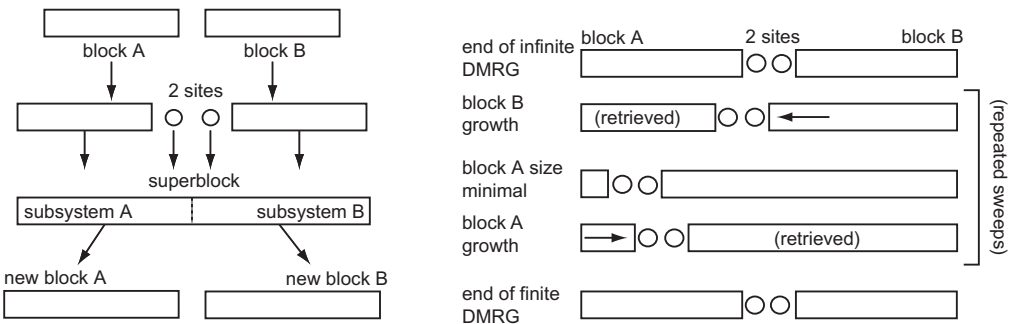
block A

block B

2 sites

superblock

subsystem A

subsystem B

new block A

new block B

end of infinite DMRG

block A

2 sites

block B

block B growth

(retrieved)

block A size minimal

block A growth

(retrieved)

(repeated sweeps)

end of finite DMRG